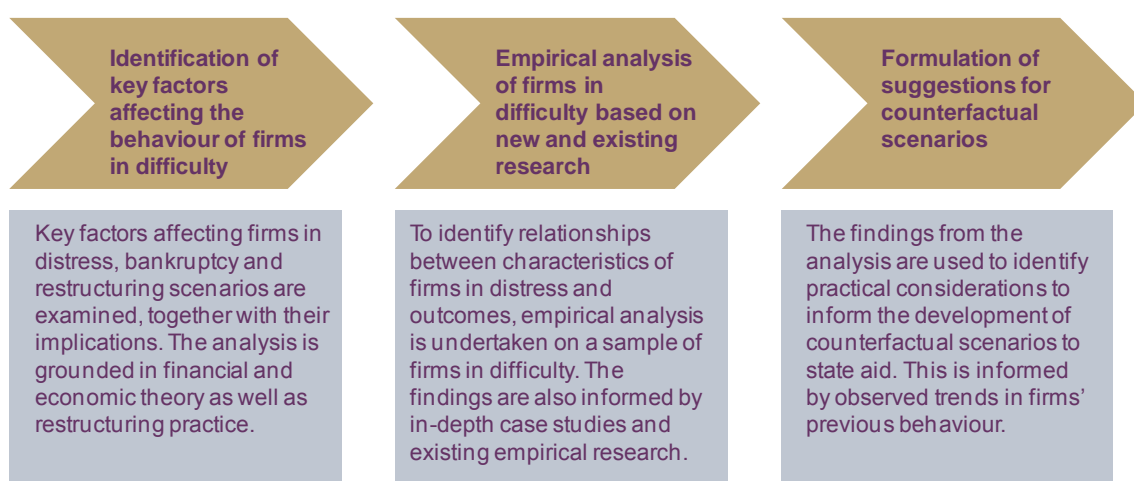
Identification of key factors affecting the behaviour of firms in difficulty

Key factors affecting firms in distress, bankruptcy and restructuring scenarios are examined, together with their implications. The analysis is grounded in financial and economic theory as well as restructuring practice.

Empirical analysis of firms in difficulty based on new and existing research

To identify relationships between characteristics of firms in distress and outcomes, empirical analysis is undertaken on a sample of firms in difficulty. The findings are also informed by in-depth case studies and existing empirical research.

Formulation of suggestions for counterfactual scenarios

The findings from the analysis are used to identify practical considerations to inform the development of counterfactual scenarios to state aid. This is informed by observed trends in firms' previous behaviour.